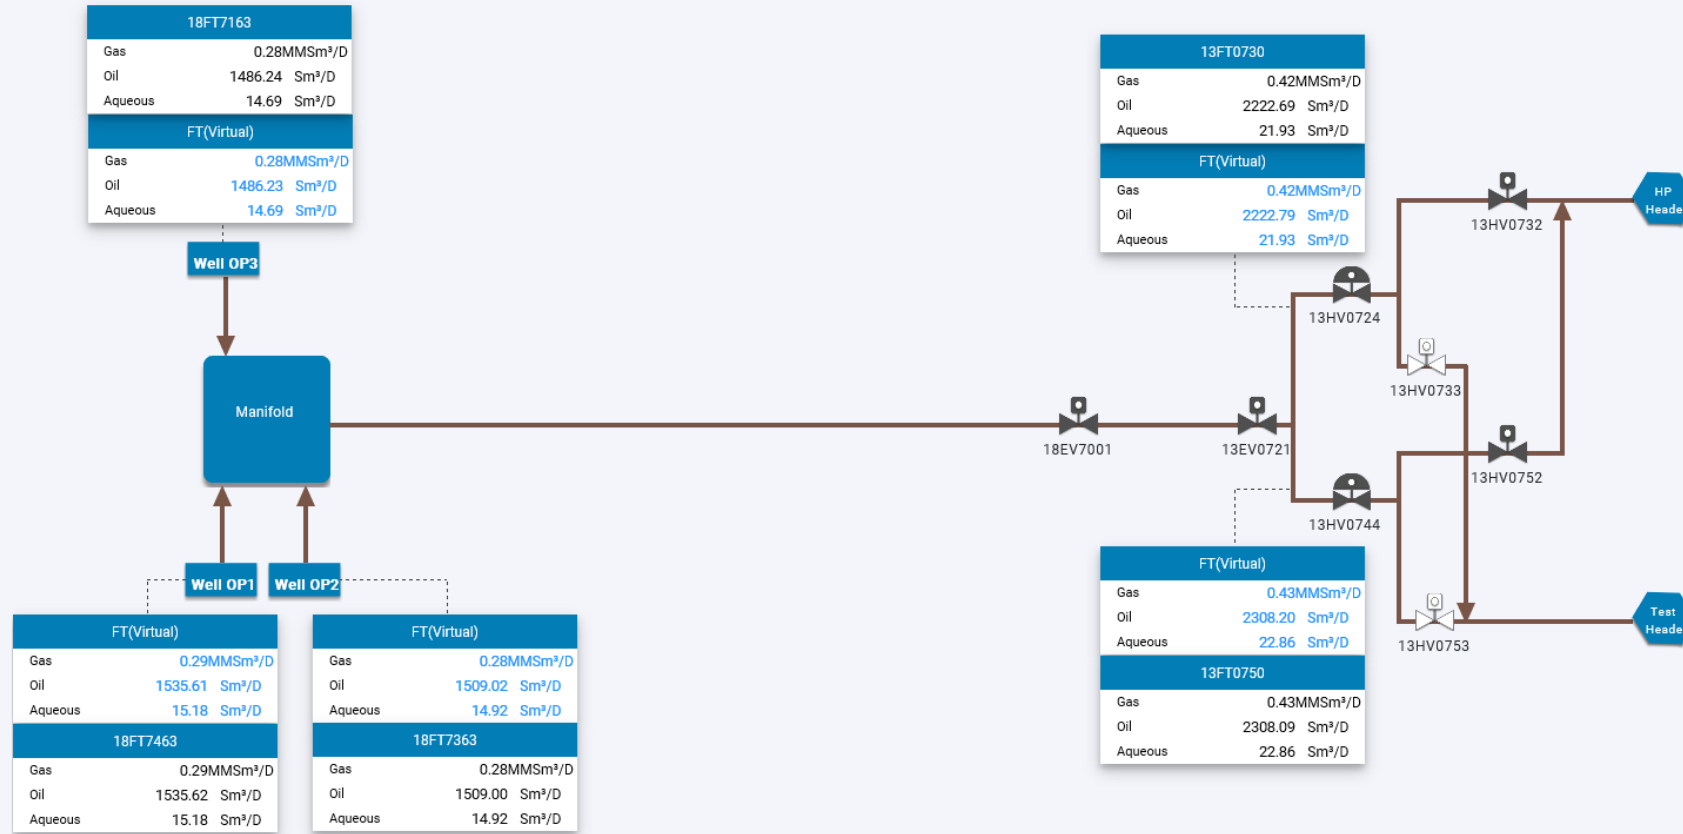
18FT7163

| | | |
|---|---|---|
| Gas | 0.28 | MMSm³/D |
| Oil | 1486.24 | Sm³/D |
| Aqueous | 14.69 | Sm³/D |

FT(Virtual)

| | | |
|---|---|---|
| Gas | 0.28 | MMSm³/D |
| Oil | 1486.23 | Sm³/D |
| Aqueous | 14.69 | Sm³/D |

Well OP3

Manifold

Well OP1

Well OP2

FT(Virtual)

| | | |
|---|---|---|
| Gas | 0.29 | MMSm³/D |
| Oil | 1535.61 | Sm³/D |
| Aqueous | 15.18 | Sm³/D |

18FT7463

| | | |
|---|---|---|
| Gas | 0.29 | MMSm³/D |
| Oil | 1535.62 | Sm³/D |
| Aqueous | 15.18 | Sm³/D |

FT(Virtual)

| | | |
|---|---|---|
| Gas | 0.28 | MMSm³/D |
| Oil | 1509.02 | Sm³/D |
| Aqueous | 14.92 | Sm³/D |

18FT7363

| | | |
|---|---|---|
| Gas | 0.28 | MMSm³/D |
| Oil | 1509.00 | Sm³/D |
| Aqueous | 14.92 | Sm³/D |

18EV7001

13EV0721

13FT0730

| | | |
|---|---|---|
| Gas | 0.42 | MMSm³/D |
| Oil | 2222.69 | Sm³/D |
| Aqueous | 21.93 | Sm³/D |

FT(Virtual)

| | | |
|---|---|---|
| Gas | 0.42 | MMSm³/D |
| Oil | 2222.79 | Sm³/D |
| Aqueous | 21.93 | Sm³/D |

13HV0732

HP Heade

13HV0724

13HV0733

13HV0752

13HV0744

FT(Virtual)

| | | |
|---|---|---|
| Gas | 0.43 | MMSm³/D |
| Oil | 2308.20 | Sm³/D |
| Aqueous | 22.86 | Sm³/D |

13FT0750

| | | |
|---|---|---|
| Gas | 0.43 | MMSm³/D |
| Oil | 2308.09 | Sm³/D |
| Aqueous | 22.86 | Sm³/D |

13HV0753

Test Heade